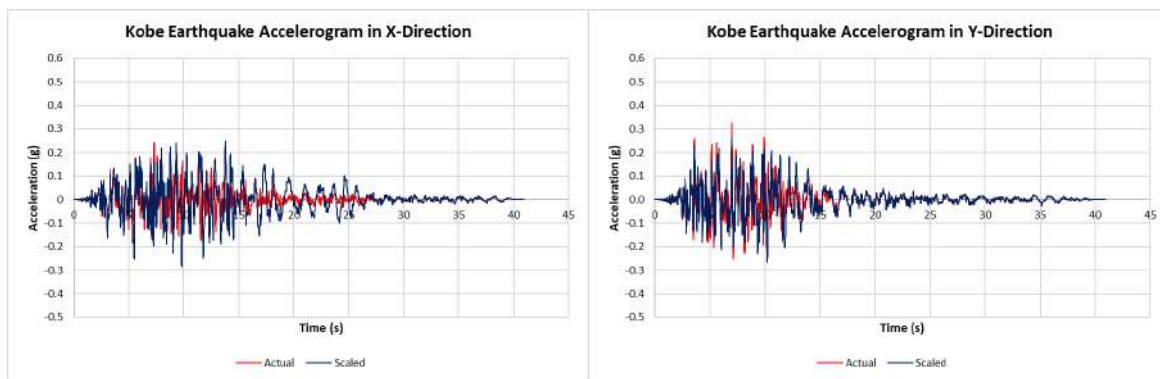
Kobe Earthquake Accelerogram in X-Direction

0.6
0.5
0.4
0.3
0.2
0.1
0
-0.1
-0.2
-0.3
-0.4
-0.5

Acceleration (g)

0 5 10 15 20 25 30 35 40 45

Time (s)

Actual Scaled

Kobe Earthquake Accelerogram in Y-Direction

0.6
0.5
0.4
0.3
0.2
0.1
0.0
-0.1
-0.2
-0.3
-0.4
-0.5

Acceleration (g)

0 5 10 15 20 25 30 35 40 45

Time (s)

Actual Scaled